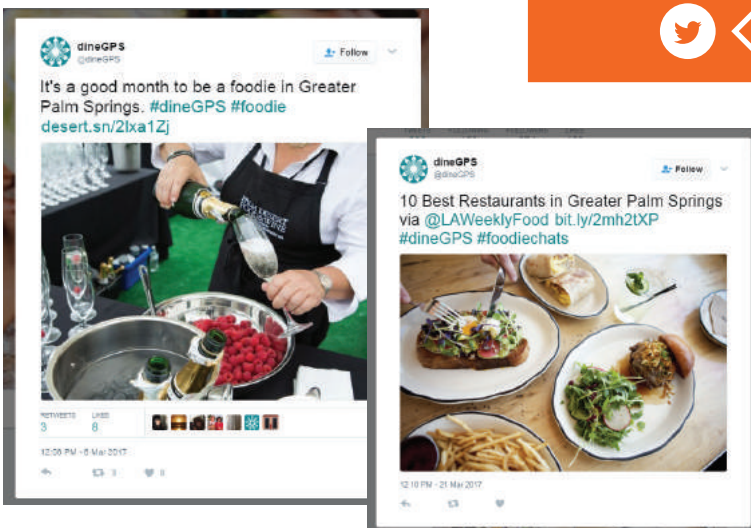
dineGPS
@dineGPS
Follow

It's a good month to be a foodie in Greater Palm Springs. #dineGPS #foodie desert.sn/2lxa1Zj

RETWEETS 3
LIKES 8

12:08 PM - 8 Mar 2017

3
8

dineGPS
@dineGPS
Follow

10 Best Restaurants in Greater Palm Springs via @LAWeeklyFood bit.ly/2mh2tXP #dineGPS #foodiechats

12:10 PM - 21 Mar 2017